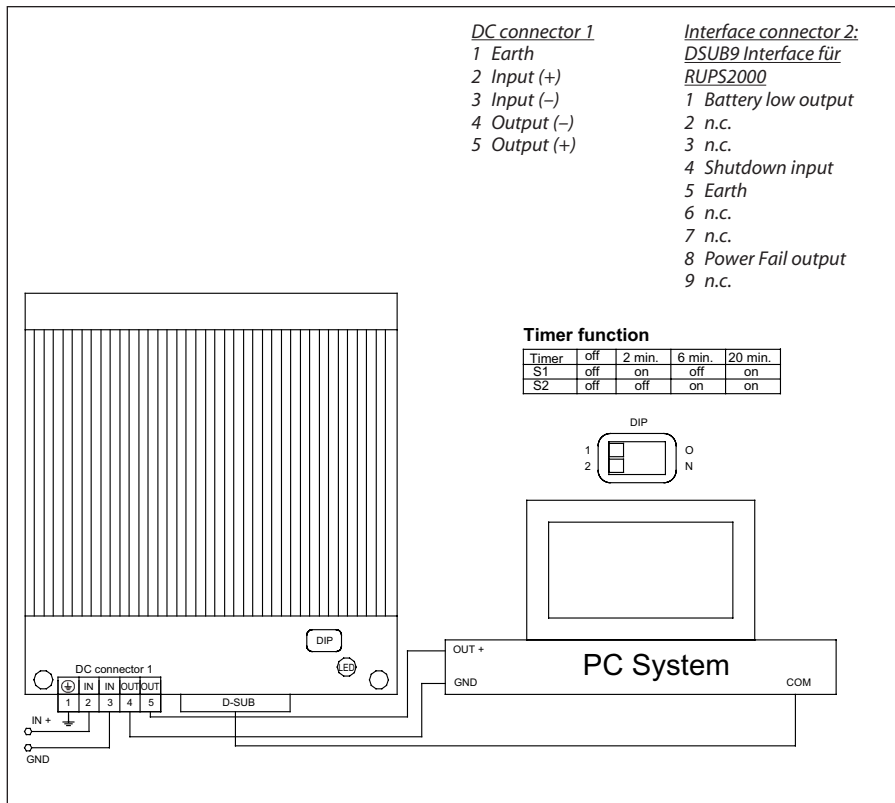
DC connector 1
1 Earth
2 Input (+)
3 Input (–)
4 Output (–)
5 Output (+)

Interface connector 2:
DSUB9 Interface für RUPS2000
1 Battery low output
2 n.c.
3 n.c.
4 Shutdown input
5 Earth
6 n.c.
7 n.c.
8 Power Fail output
9 n.c.

Timer function

| Timer | off | 2 min. | 6 min. | 20 min. |
|---|---|---|---|---|
| S1 | off | on | off | on |
| S2 | off | off | on | on |

DIP
1
2
O
N

DIP
LED
DC connector 1
IN IN OUT OUT
1 2 3 4 5
D-SUB
IN +
GND
OUT +
GND
PC System
COM